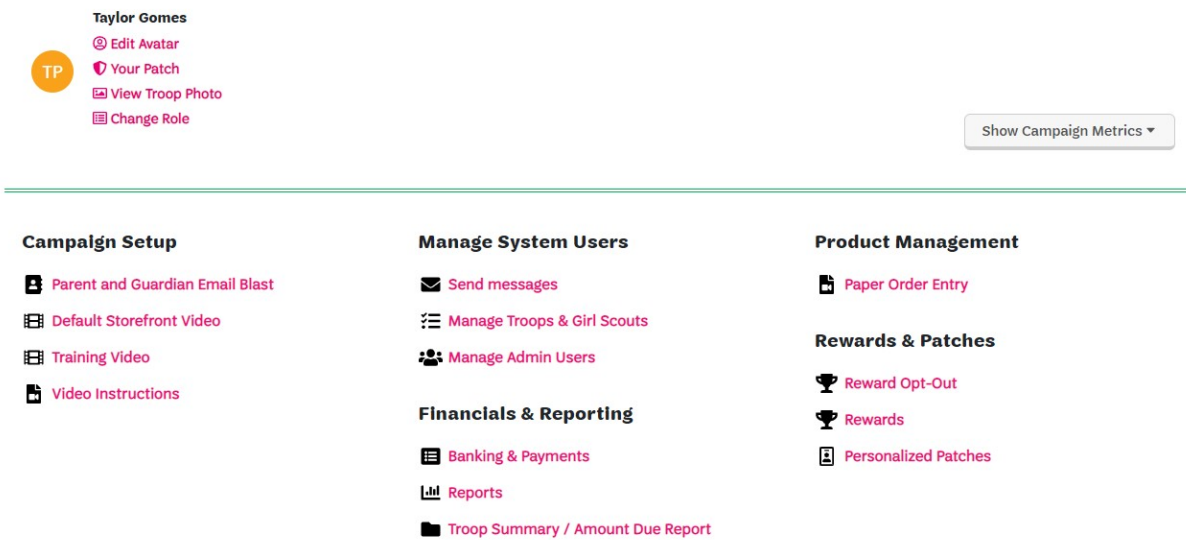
TP

Taylor Gomes
Edit Avatar
Your Patch
View Troop Photo
Change Role

Show Campaign Metrics ▾

Campaign Setup
Parent and Guardian Email Blast
Default Storefront Video
Training Video
Video Instructions

Manage System Users
Send messages
Manage Troops & Girl Scouts
Manage Admin Users

Financials & Reporting
Banking & Payments
Reports
Troop Summary / Amount Due Report

Product Management
Paper Order Entry

Rewards & Patches
Reward Opt-Out
Rewards
Personalized Patches